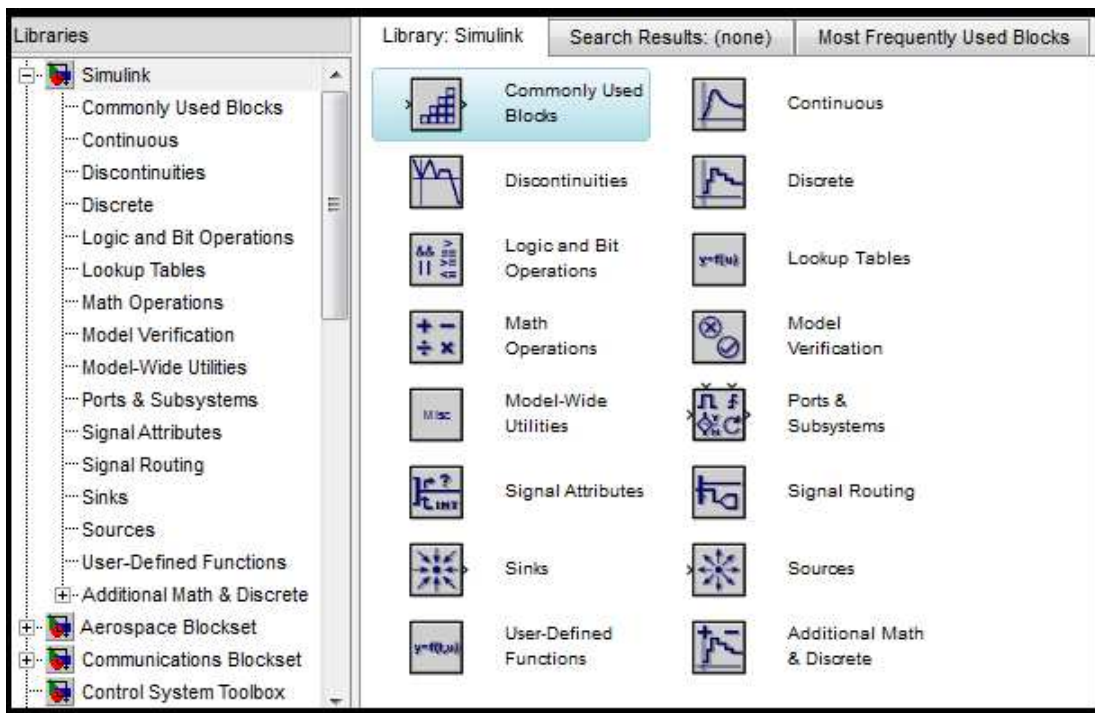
Libraries

Simulink
Commonly Used Blocks
Continuous
Discontinuities
Discrete
Logic and Bit Operations
Lookup Tables
Math Operations
Model Verification
Model-Wide Utilities
Ports & Subsystems
Signal Attributes
Signal Routing
Sinks
Sources
User-Defined Functions
Additional Math & Discrete
Aerospace Blockset
Communications Blockset
Control System Toolbox

Library: Simulink | Search Results: (none) | Most Frequently Used Blocks

Commonly Used Blocks
Continuous
Discontinuities
Discrete
&& || $\ge$ $\le$
Logic and Bit Operations
y=f(u)
Lookup Tables
+ − ÷ ×
Math Operations
Model Verification
Misc
Model-Wide Utilities
Ports & Subsystems
INT
Signal Attributes
Signal Routing
Sinks
Sources
y=f(t,u)
User-Defined Functions
Additional Math & Discrete